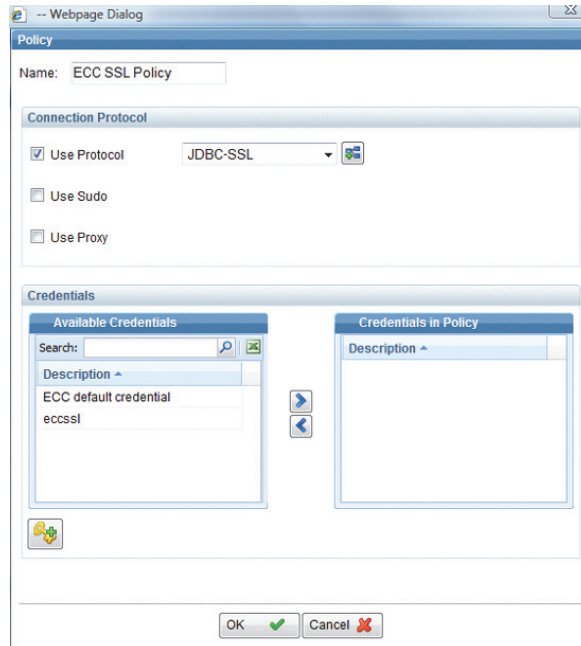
-- Webpage Dialog

Policy

Name: ECC SSL Policy

Connection Protocol

Use Protocol JDBC-SSL

Use Sudo

Use Proxy

Credentials

Available Credentials

Search:

Description

ECC default credential

eccssl

Credentials in Policy

Description

OK

Cancel